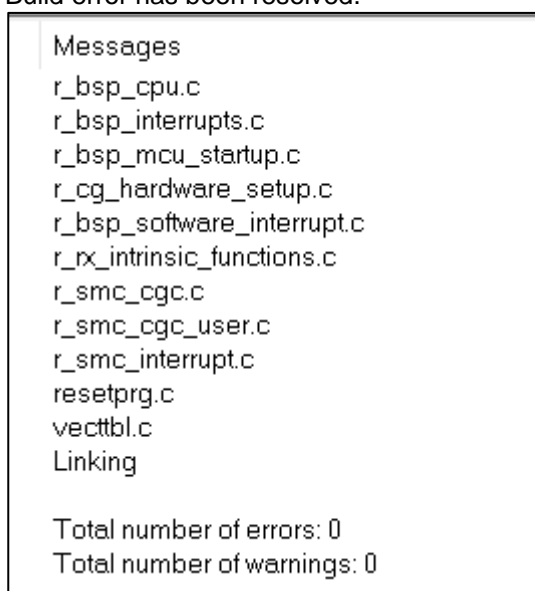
Build error has been resolved.

Messages
r_bsp_cpu.c
r_bsp_interrupts.c
r_bsp_mcu_startup.c
r_cg_hardware_setup.c
r_bsp_software_interrupt.c
r_rx_intrinsic_functions.c
r_smc_cgc.c
r_smc_cgc_user.c
r_smc_interrupt.c
resetprg.c
vecttbl.c
Linking

Total number of errors: 0
Total number of warnings: 0